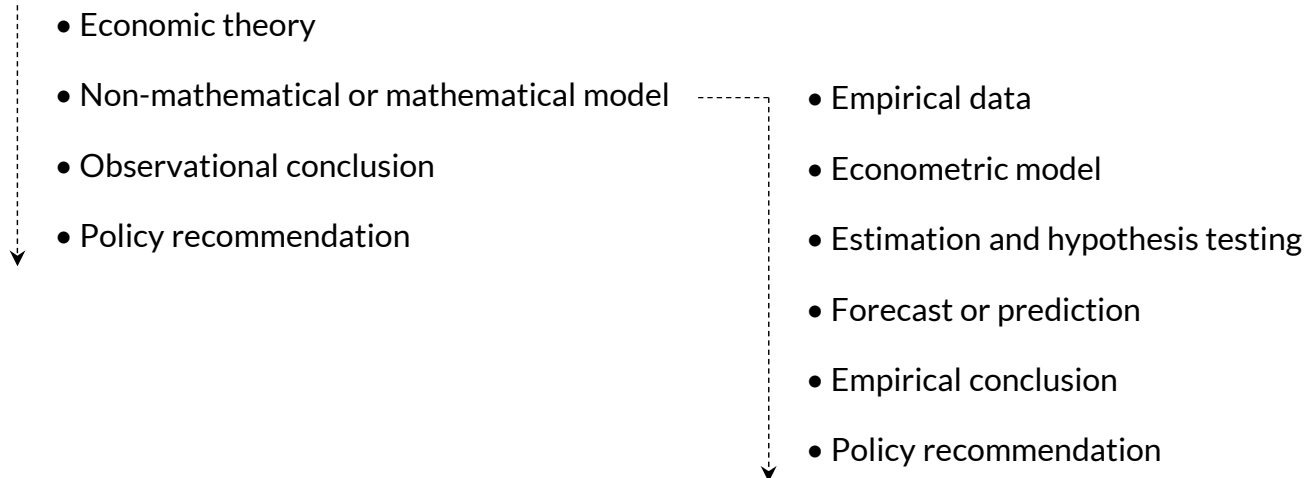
• Economic theory
• Non-mathematical or mathematical model
• Observational conclusion
• Policy recommendation

• Empirical data
• Econometric model
• Estimation and hypothesis testing
• Forecast or prediction
• Empirical conclusion
• Policy recommendation